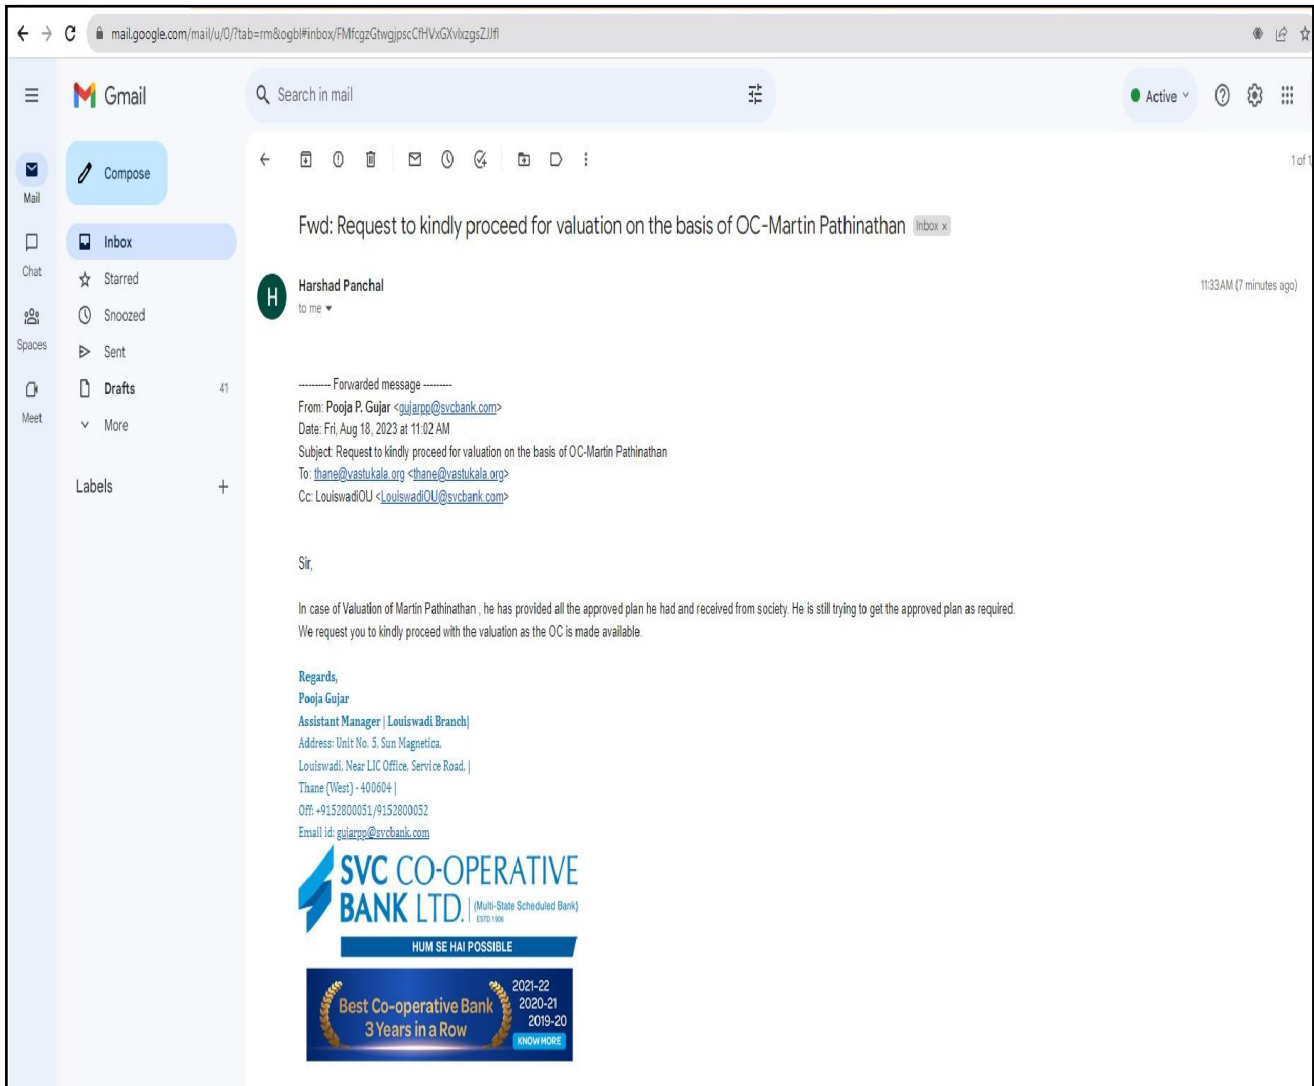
mail.google.com/mail/u/0/?tab=rm&ogbl#inbox/FMfcgzGtwgjpscCfHVxGXvlxzgsZJJfl

Gmail

Search in mail

Active

Mail

Chat

Spaces

Meet

Compose

Inbox

Starred

Snoozed

Sent

Drafts 41

More

Labels +

1 of 1

Fwd: Request to kindly proceed for valuation on the basis of OC-Martin Pathinathan Inbox x

Harshad Panchal
to me

11:33 AM (7 minutes ago)

---------- Forwarded message ---------
From: Pooja P. Gujar <gujarpp@svcbank.com>
Date: Fri, Aug 18, 2023 at 11:02 AM
Subject: Request to kindly proceed for valuation on the basis of OC-Martin Pathinathan
To: thane@vastukala.org <thane@vastukala.org>
Cc: LouiswadiOU <LouiswadiOU@svcbank.com>

Sir,

In case of Valuation of Martin Pathinathan , he has provided all the approved plan he had and received from society. He is still trying to get the approved plan as required.
We request you to kindly proceed with the valuation as the OC is made available.

Regards,
Pooja Gujar
Assistant Manager | Louiswadi Branch|
Address: Unit No. 5, Sun Magnetica,
Louiswadi, Near LIC Office, Service Road, |
Thane (West) - 400604 |
Off: +9152800051/9152800052
Email id: gujarpp@svcbank.com

SVC CO-OPERATIVE BANK LTD. (Multi-State Scheduled Bank) ESTD 1906
HUM SE HAI POSSIBLE

Best Co-operative Bank 3 Years in a Row
2021-22
2020-21
2019-20
KNOW MORE